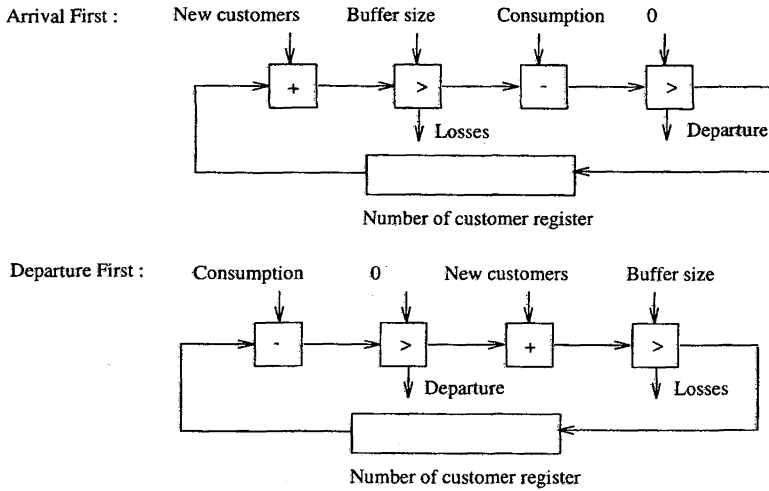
Arrival First :

New customers

Buffer size

Consumption

0

+

>

-

>

Losses

Departure

Number of customer register

Departure First :

Consumption

0

New customers

Buffer size

-

>

+

>

Departure

Losses

Number of customer register